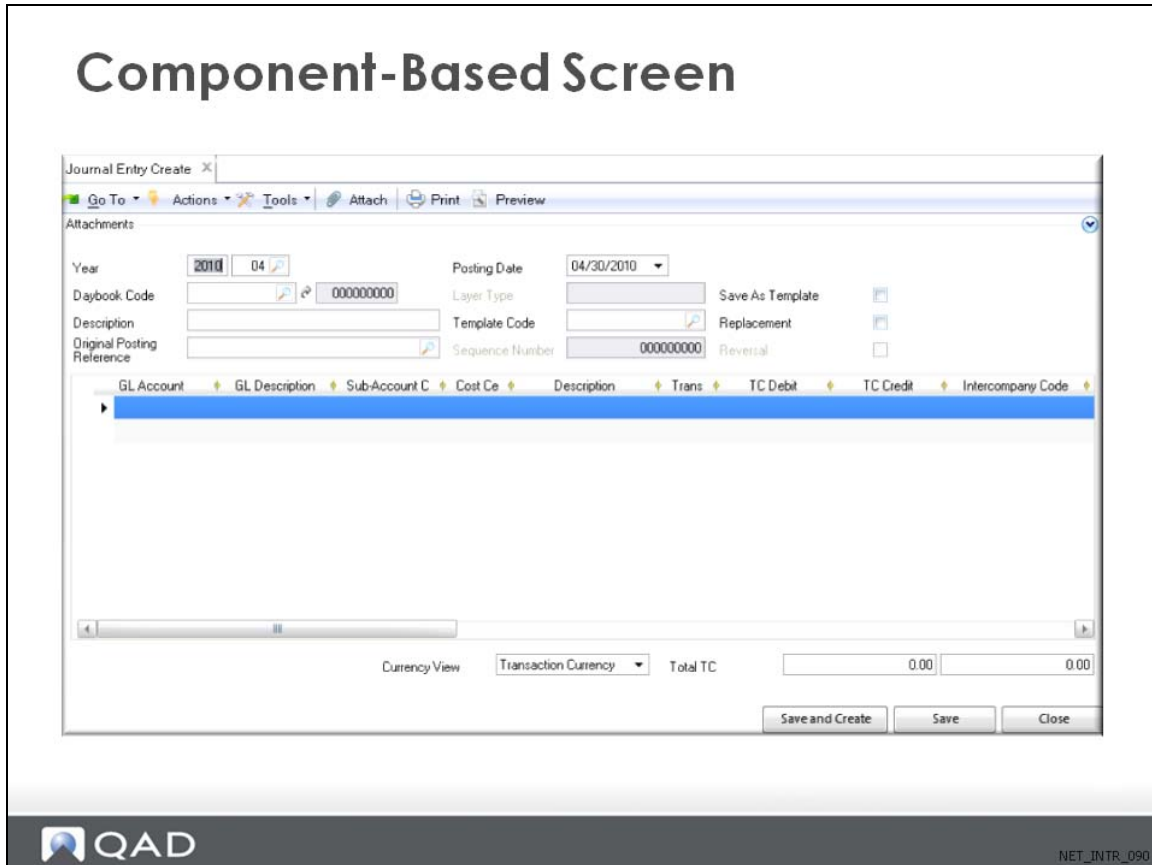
Component-Based Screen

Journal Entry Create ×

Go To ▾ Actions ▾ Tools ▾ Attach Print Preview

Attachments

Year 2010 04

Daybook Code 000000000

Description

Original Posting Reference

Posting Date 04/30/2010

Layer Type

Template Code

Sequence Number 000000000

Save As Template

Replacement

Reversal

| GL Account | GL Description | Sub-Account C | Cost Ce | Description | Trans | TC Debit | TC Credit | Intercompany Code |
|---|---|---|---|---|---|---|---|---|
| | | | | | | | | |

Currency View Transaction Currency

Total TC 0.00 0.00

Save and Create Save Close

QAD

NET_INTR_090